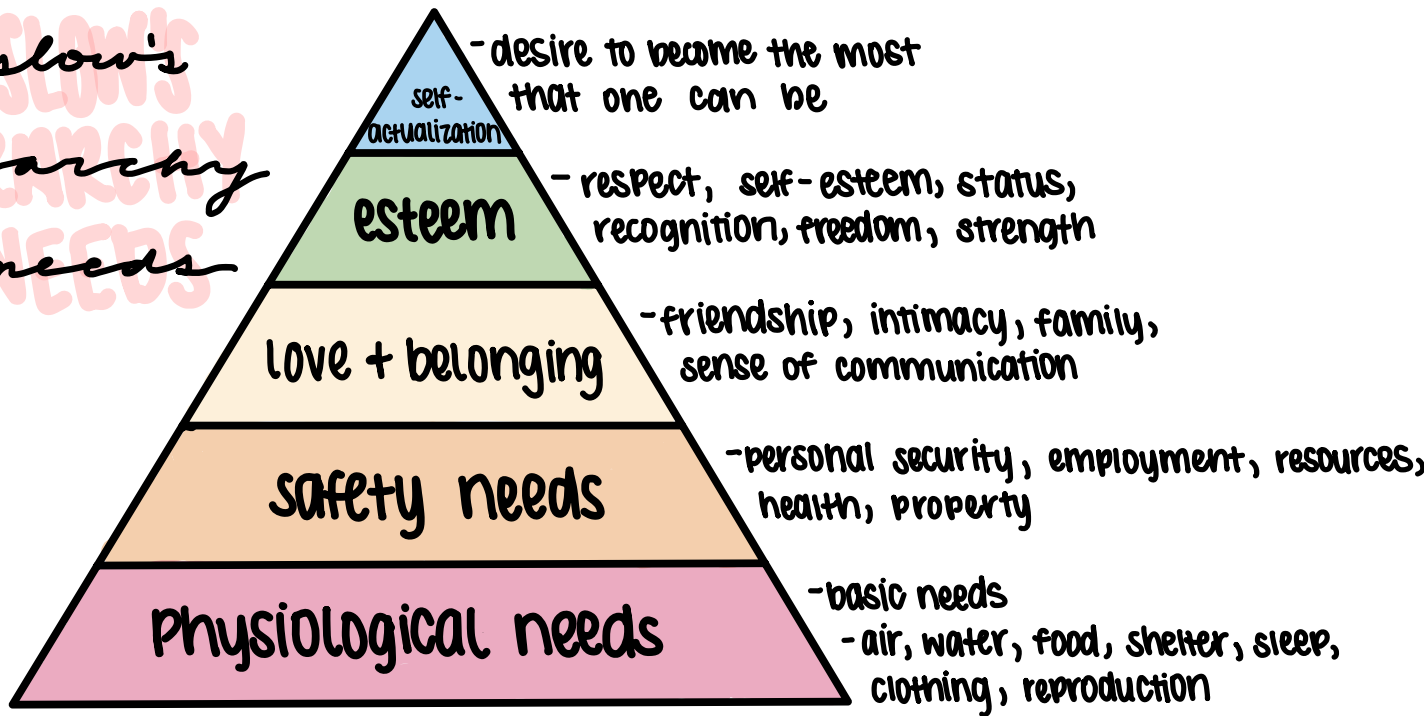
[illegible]slow's
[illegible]SLOW'S
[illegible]archy
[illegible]ARCHY
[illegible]needs
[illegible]NEEDS

self-actualization

- desire to become the most that one can be

esteem

- respect, self-esteem, status, recognition, freedom, strength

love + belonging

- friendship, intimacy, family, sense of communication

safety needs

- personal security, employment, resources, health, property

physiological needs

- basic needs
- air, water, food, shelter, sleep, clothing, reproduction